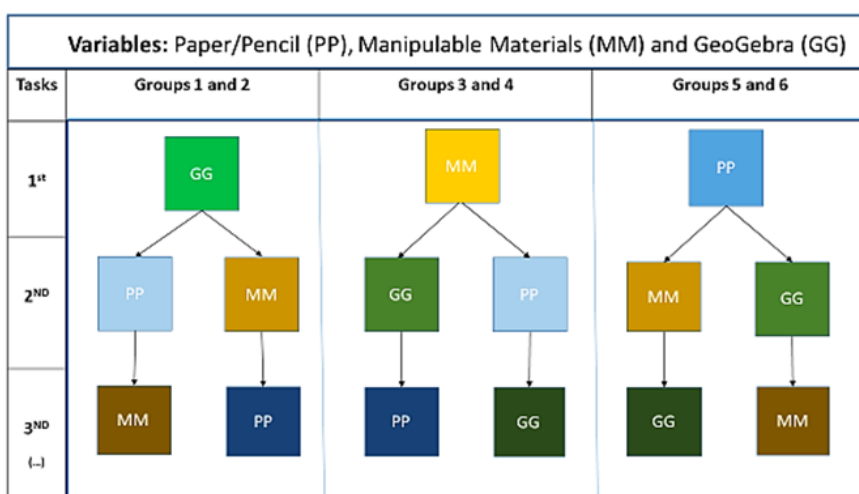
**Variables:** Paper/Pencil (PP), Manipulable Materials (MM) and GeoGebra (GG)

| Tasks | Groups 1 and 2 | Groups 3 and 4 | Groups 5 and 6 |
|---|---|---|---|
| 1$^{st}$ | GG | MM | PP |
| 2$^{ND}$ | PP, MM | GG, PP | MM, GG |
| 3$^{ND}$ (...) | MM, PP | PP, GG | GG, MM |